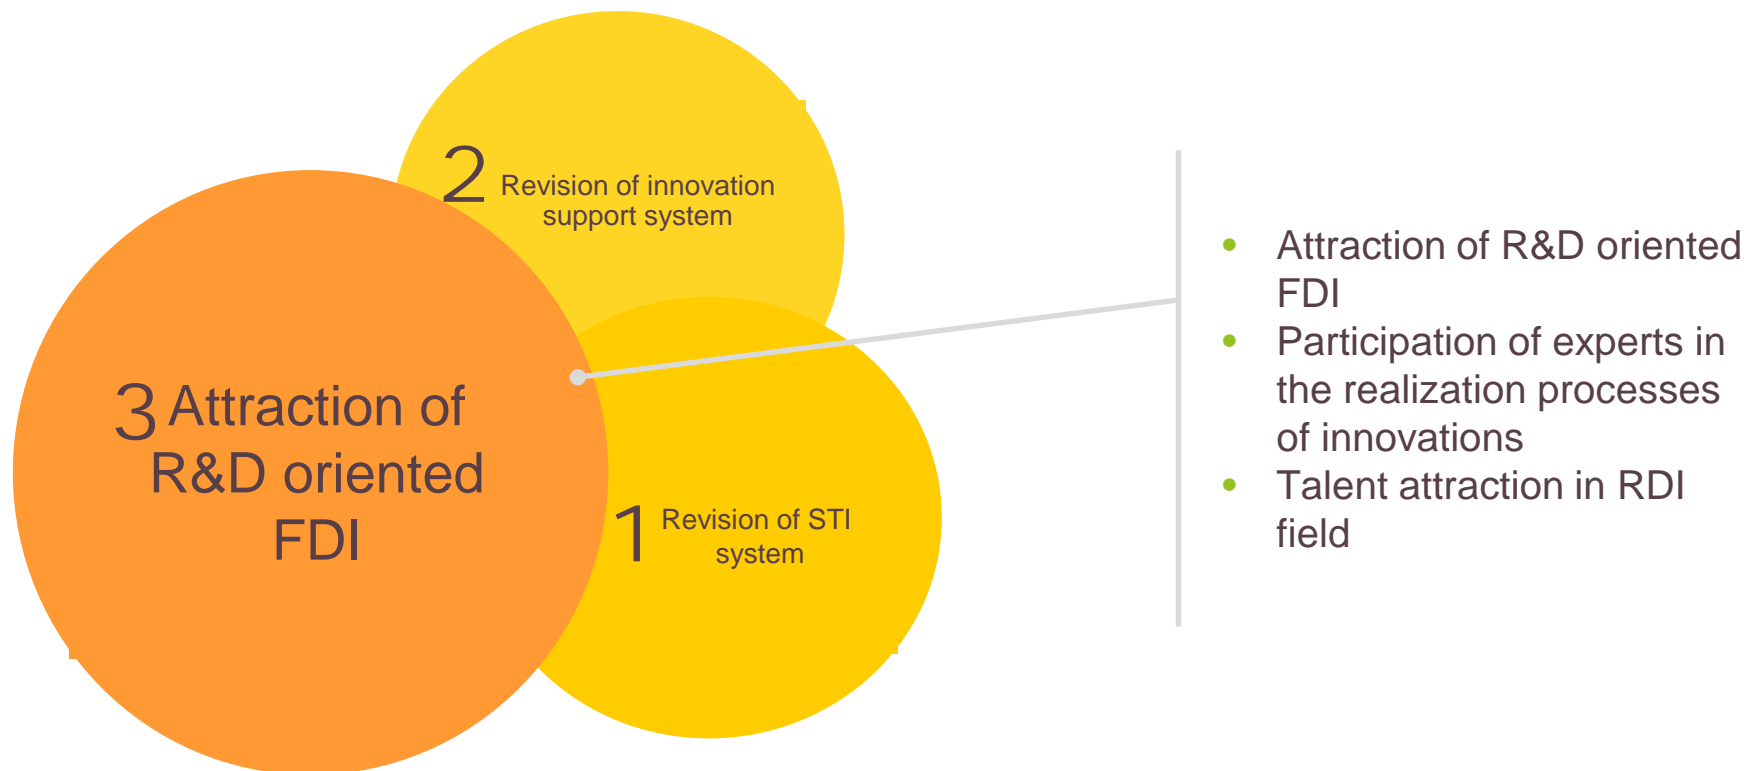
2 Revision of innovation support system

3 Attraction of R&D oriented FDI

1 Revision of STI system

- Attraction of R&D oriented FDI
- Participation of experts in the realization processes of innovations
- Talent attraction in RDI field